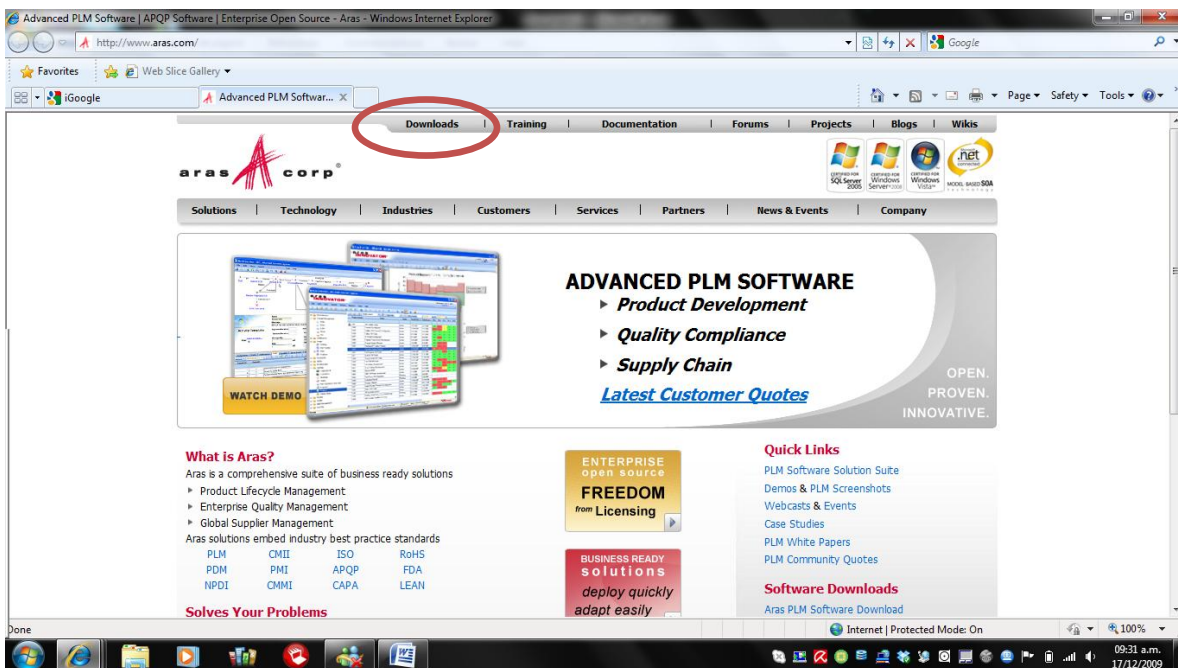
Advanced PLM Software | APQP Software | Enterprise Open Source - Aras - Windows Internet Explorer

http://www.aras.com/

Google

Favorites | Web Slice Gallery

iGoogle | Advanced PLM Softwar...

Page ▾ Safety ▾ Tools ▾

Downloads | Training | Documentation | Forums | Projects | Blogs | Wikis

aras corp

CERTIFIED FOR SQL Server 2005 | CERTIFIED FOR Windows Server 2008 | CERTIFIED FOR Windows Vista | .net connected | MODEL BASED SOA

Solutions | Technology | Industries | Customers | Services | Partners | News & Events | Company

ADVANCED PLM SOFTWARE
► Product Development
► Quality Compliance
► Supply Chain
Latest Customer Quotes

WATCH DEMO

OPEN.
PROVEN.
INNOVATIVE.

What is Aras?
Aras is a comprehensive suite of business ready solutions
► Product Lifecycle Management
► Enterprise Quality Management
► Global Supplier Management
Aras solutions embed industry best practice standards

| PLM | CMII | ISO | RoHS |
|---|---|---|---|
| PDM | PMI | APQP | FDA |
| NPDI | CMMI | CAPA | LEAN |

Solves Your Problems

ENTERPRISE
open source
FREEDOM
from Licensing

BUSINESS READY
solutions
deploy quickly
adapt easily

Quick Links
PLM Software Solution Suite
Demos & PLM Screenshots
Webcasts & Events
Case Studies
PLM White Papers
PLM Community Quotes

Software Downloads
Aras PLM Software Download

Done

Internet | Protected Mode: On

100%

09:31 a.m.
17/12/2009